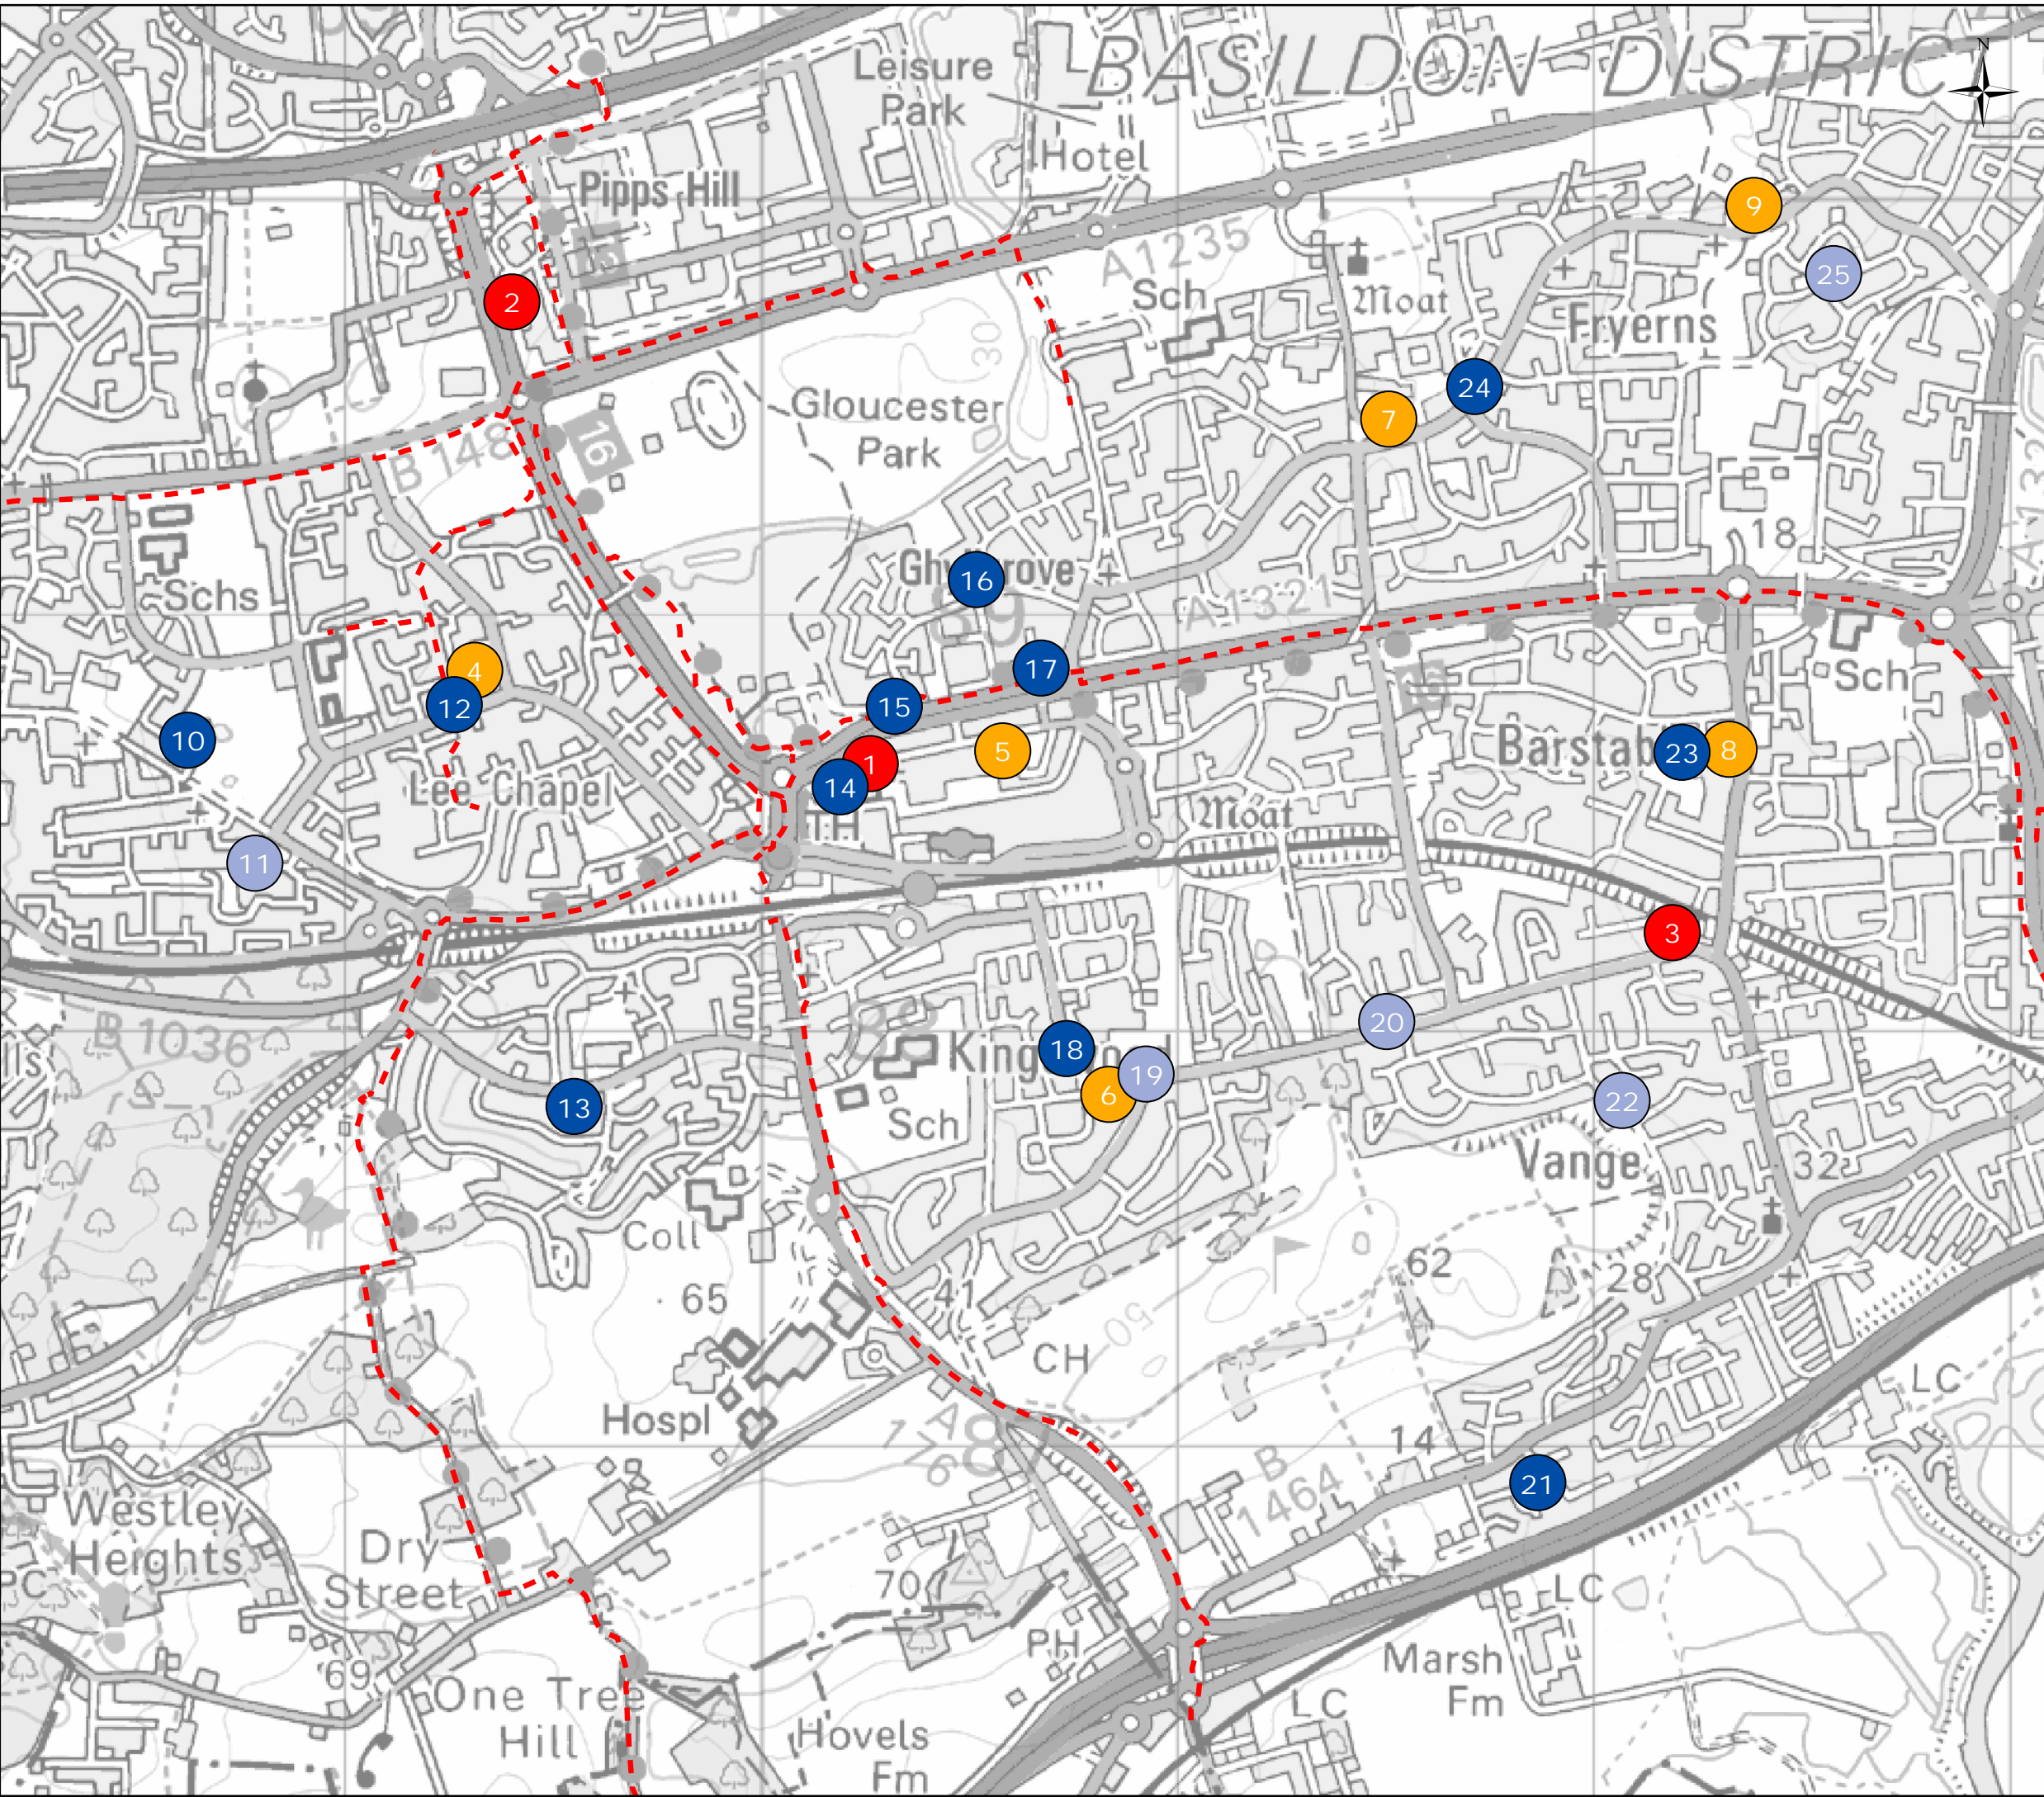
BASILDON DISTRICT
N
Leisure Park
Hotel
Pipps Hill
A1235
Sch
Moat
Fryerns
9
25
2
30
Gloucester Park
7
24
B148
16
18
Schs
16
A1321
17
Sch
4
12
15
5
Barstable
23
8
10
1
14
Lee Chapel
Moat
11
3
B1036
18
19
20
6
13
Sch
22
Vange
32
Coll
65
62
28
41
CH
LC
Hospl
14
B1464
21
Westley Heights
Dry Street
70
LC
PH
Marsh Fm
69
One Tree Hill
LC
Hovels Fm